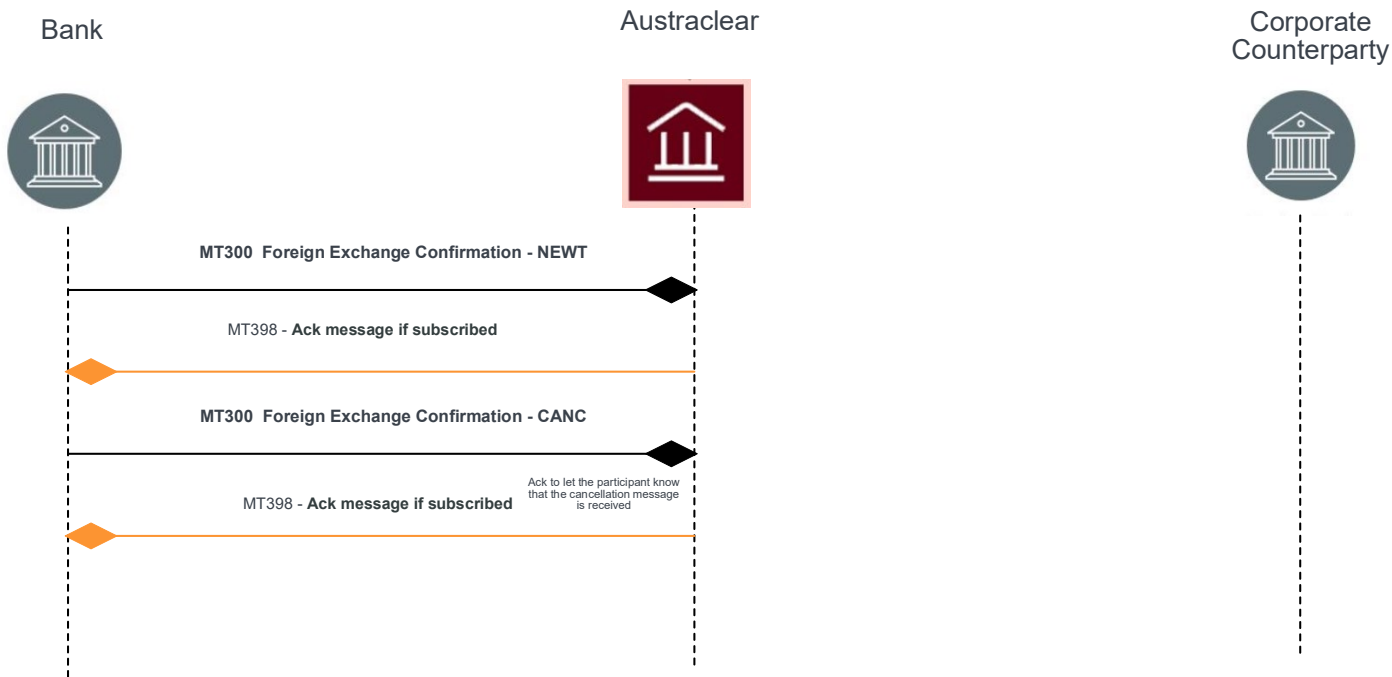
Bank

Austraclear

Corporate Counterparty

MT300 Foreign Exchange Confirmation - NEWT

MT398 - Ack message if subscribed

MT300 Foreign Exchange Confirmation - CANC

Ack to let the participant know that the cancellation message is received

MT398 - Ack message if subscribed